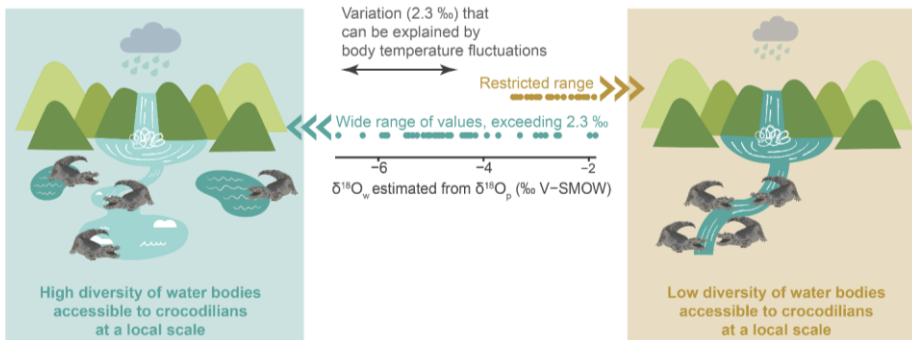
Variation (2.3 ‰) that can be explained by body temperature fluctuations

Restricted range

Wide range of values, exceeding 2.3 ‰

−6 −4 −2

$\delta^{18}O_w$ estimated from $\delta^{18}O_p$ (‰ V−SMOW)

High diversity of water bodies accessible to crocodilians at a local scale

Low diversity of water bodies accessible to crocodilians at a local scale